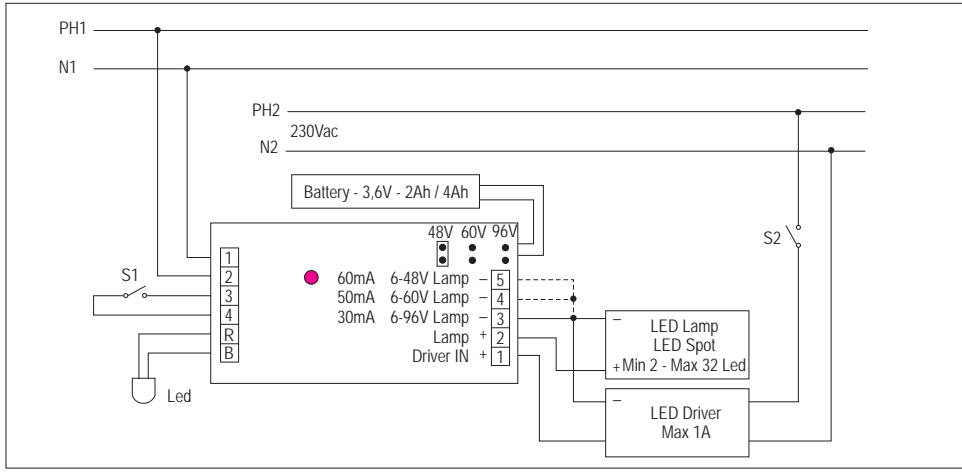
PH1

N1

PH2

230Vac

N2

Battery - 3,6V - 2Ah / 4Ah

48V 60V 96V

1
2
3
4
R
B

S1

Led

60mA 6-48V Lamp – 5
50mA 6-60V Lamp – 4
30mA 6-96V Lamp – 3
Lamp + 2
Driver IN + 1

S2

–
LED Lamp
LED Spot
+Min 2 - Max 32 Led

–
LED Driver
Max 1A